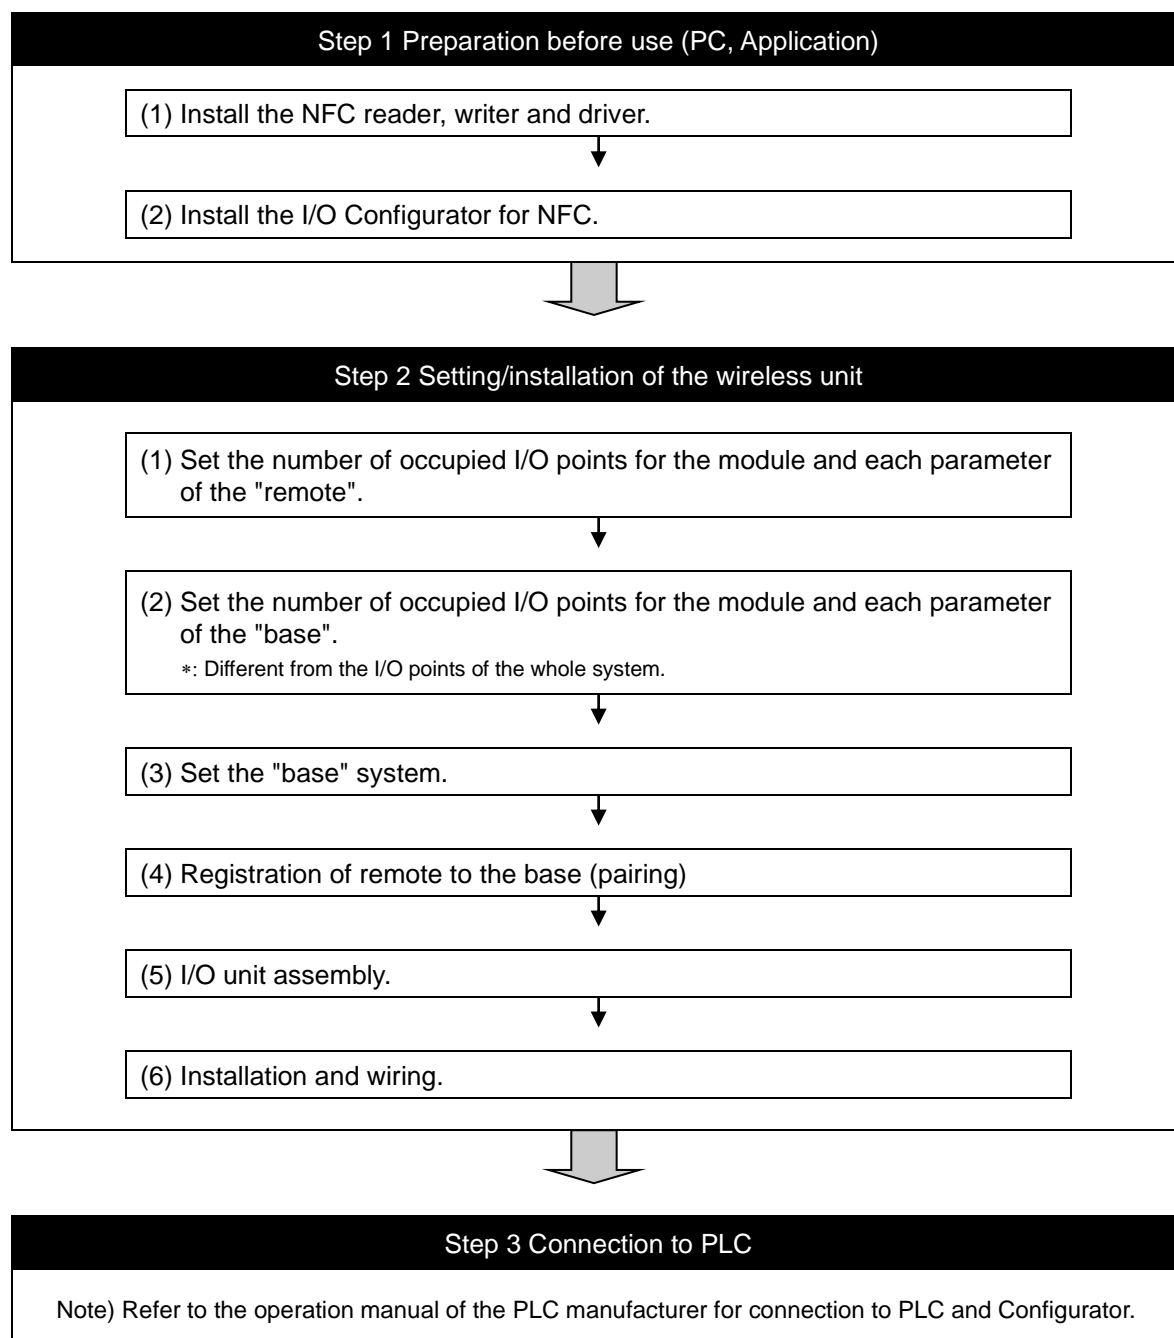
Step 1 Preparation before use (PC, Application)

(1) Install the NFC reader, writer and driver.

(2) Install the I/O Configurator for NFC.

Step 2 Setting/installation of the wireless unit

(1) Set the number of occupied I/O points for the module and each parameter of the "remote".

(2) Set the number of occupied I/O points for the module and each parameter of the "base".
∗: Different from the I/O points of the whole system.

(3) Set the "base" system.

(4) Registration of remote to the base (pairing)

(5) I/O unit assembly.

(6) Installation and wiring.

Step 3 Connection to PLC

Note) Refer to the operation manual of the PLC manufacturer for connection to PLC and Configurator.